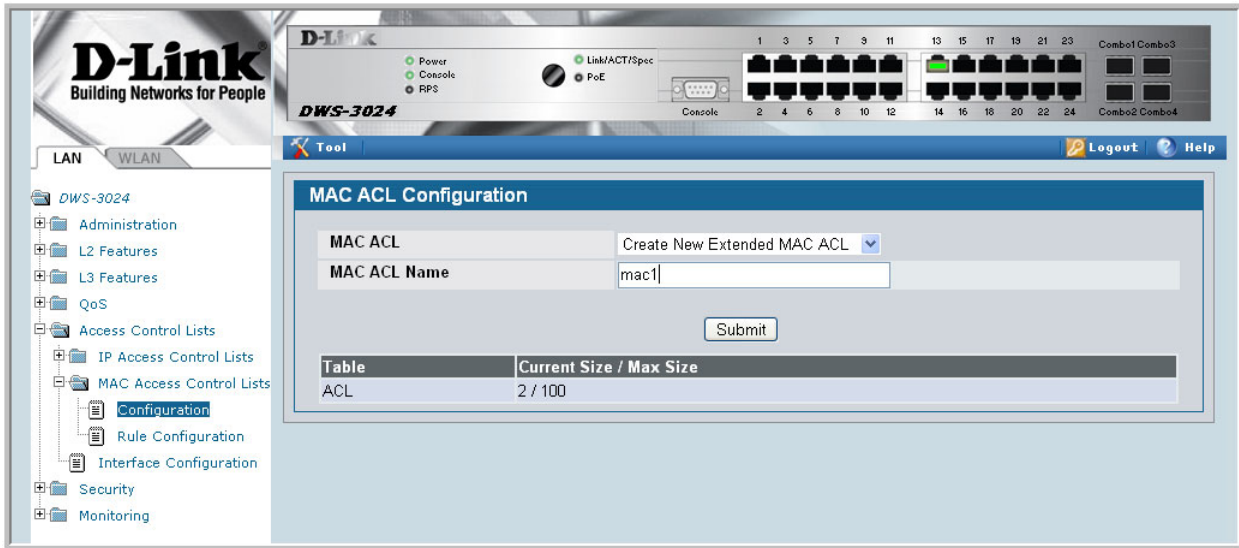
D-Link®
Building Networks for People

D-Link
Power
Console
RPS
Link/ACT/Spec
PoE
DWS-3024
Console
1 3 5 7 9 11 13 15 17 19 21 23
2 4 6 8 10 12 14 16 18 20 22 24
Combo1 Combo3
Combo2 Combo4

LAN WLAN

Tool
Logout Help

DWS-3024
Administration
L2 Features
L3 Features
QoS
Access Control Lists
IP Access Control Lists
MAC Access Control Lists
Configuration
Rule Configuration
Interface Configuration
Security
Monitoring

MAC ACL Configuration

| MAC ACL | Create New Extended MAC ACL |
|---|---|
| MAC ACL Name | mac1 |

Submit

| Table | Current Size / Max Size |
|---|---|
| ACL | 2 / 100 |